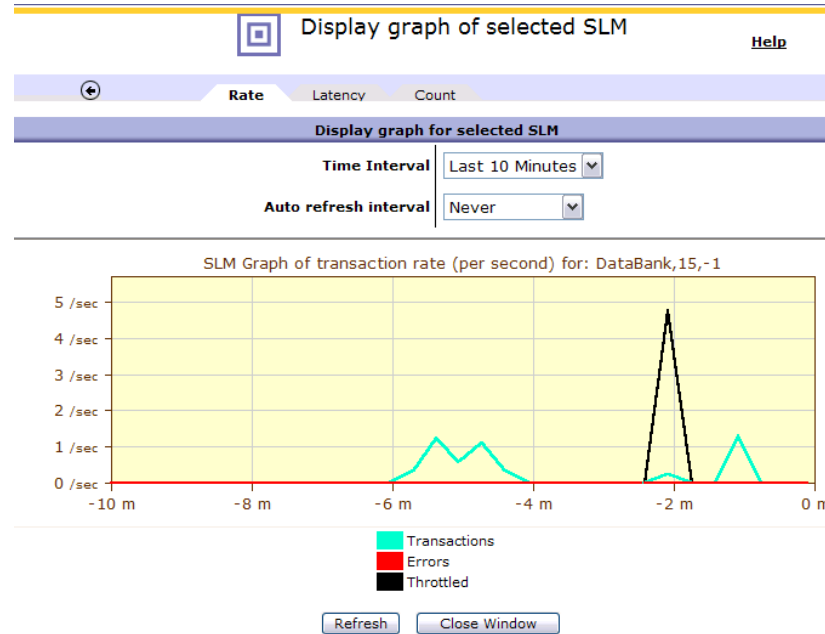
Display graph of selected SLM

Help

Rate Latency Count

Display graph for selected SLM

Time Interval Last 10 Minutes

Auto refresh interval Never

SLM Graph of transaction rate (per second) for: DataBank,15,-1

5 /sec
4 /sec
3 /sec
2 /sec
1 /sec
0 /sec

-10 m -8 m -6 m -4 m -2 m 0 m

Transactions
Errors
Throttled

Refresh Close Window